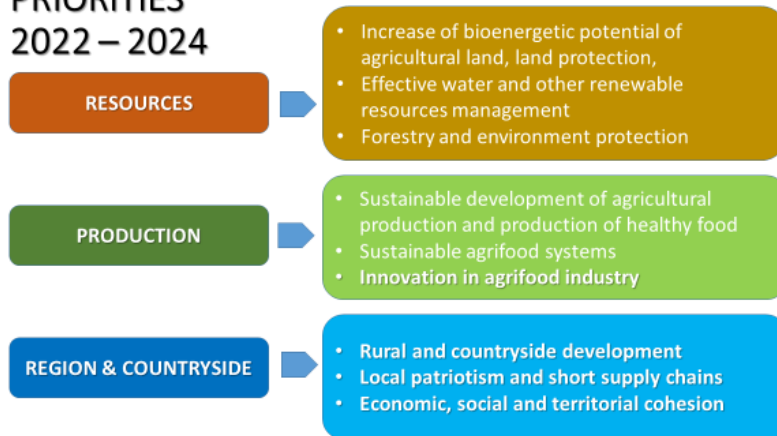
PRIORITIES
2022 – 2024

RESOURCES

• Increase of bioenergetic potential of agricultural land, land protection,
• Effective water and other renewable resources management
• Forestry and environment protection

PRODUCTION

• Sustainable development of agricultural production and production of healthy food
• Sustainable agrifood systems
• Innovation in agrifood industry

REGION & COUNTRYSIDE

• Rural and countryside development
• Local patriotism and short supply chains
• Economic, social and territorial cohesion